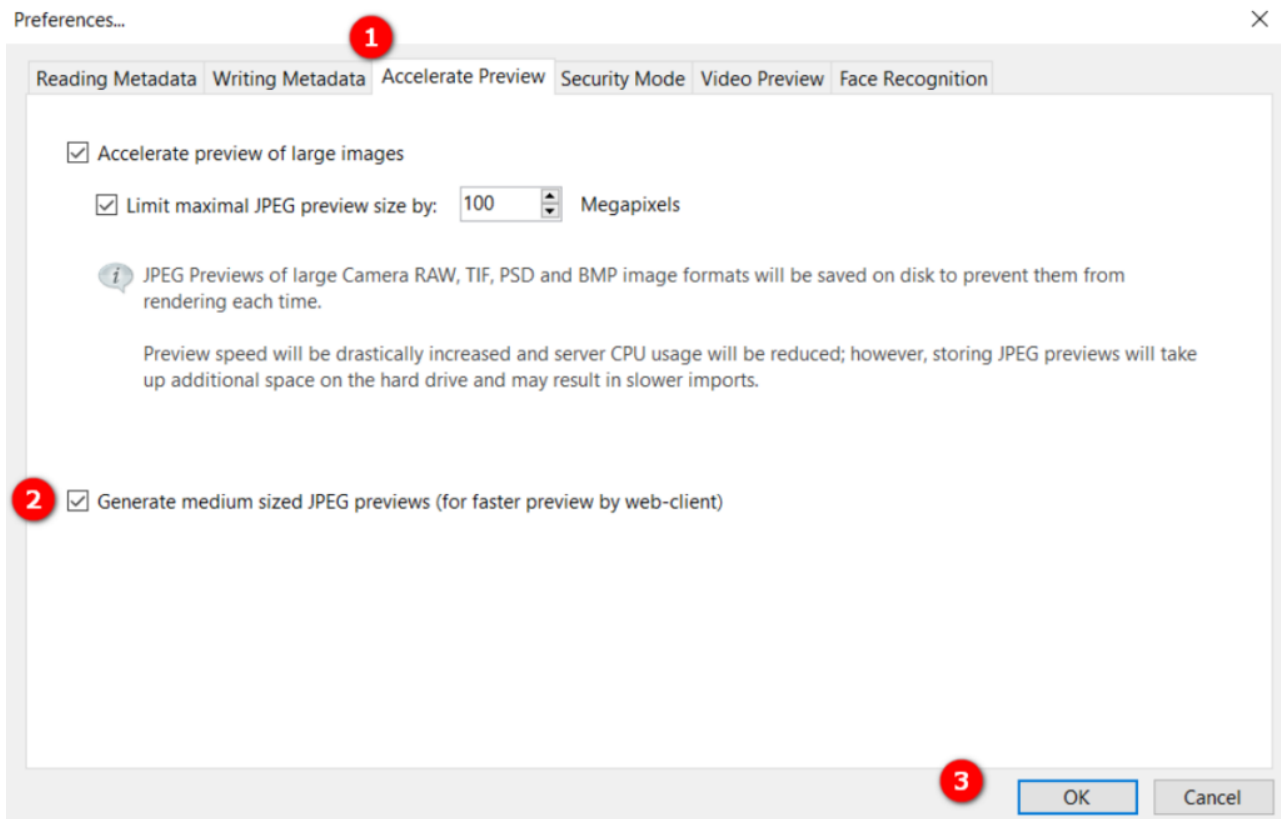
Preferences...

×

1

Reading Metadata | Writing Metadata | Accelerate Preview | Security Mode | Video Preview | Face Recognition

☑ Accelerate preview of large images

☑ Limit maximal JPEG preview size by: 100 Megapixels

i JPEG Previews of large Camera RAW, TIF, PSD and BMP image formats will be saved on disk to prevent them from rendering each time.

Preview speed will be drastically increased and server CPU usage will be reduced; however, storing JPEG previews will take up additional space on the hard drive and may result in slower imports.

2

☑ Generate medium sized JPEG previews (for faster preview by web-client)

3

OK

Cancel